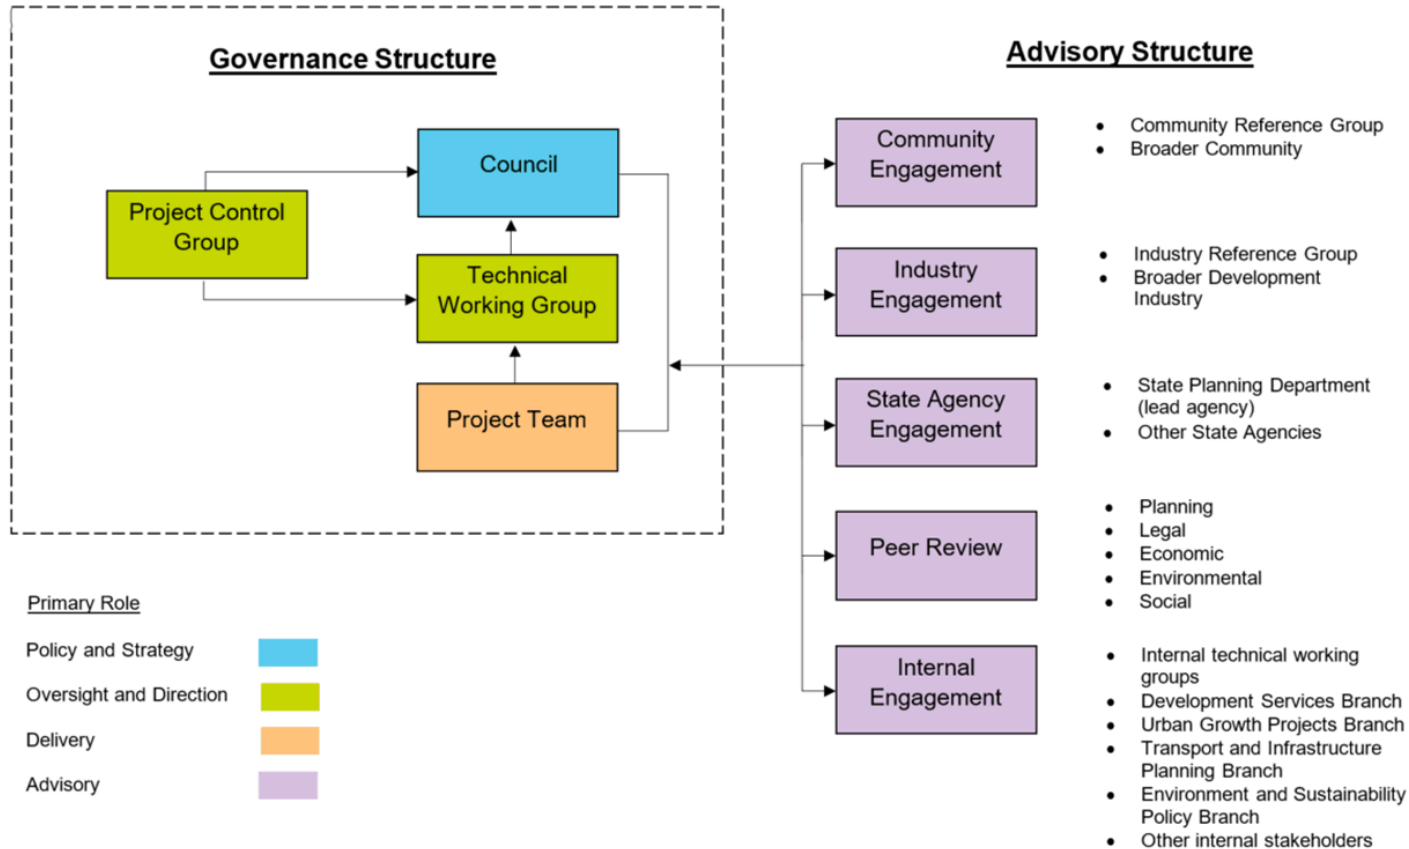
Governance Structure

Council

Project Control Group

Technical Working Group

Project Team

Advisory Structure

Community Engagement

- Community Reference Group
- Broader Community

Industry Engagement

- Industry Reference Group
- Broader Development Industry

State Agency Engagement

- State Planning Department (lead agency)
- Other State Agencies

Peer Review

- Planning
- Legal
- Economic
- Environmental
- Social

Internal Engagement

- Internal technical working groups
- Development Services Branch
- Urban Growth Projects Branch
- Transport and Infrastructure Planning Branch
- Environment and Sustainability Policy Branch
- Other internal stakeholders

Primary Role

Policy and Strategy

Oversight and Direction

Delivery

Advisory